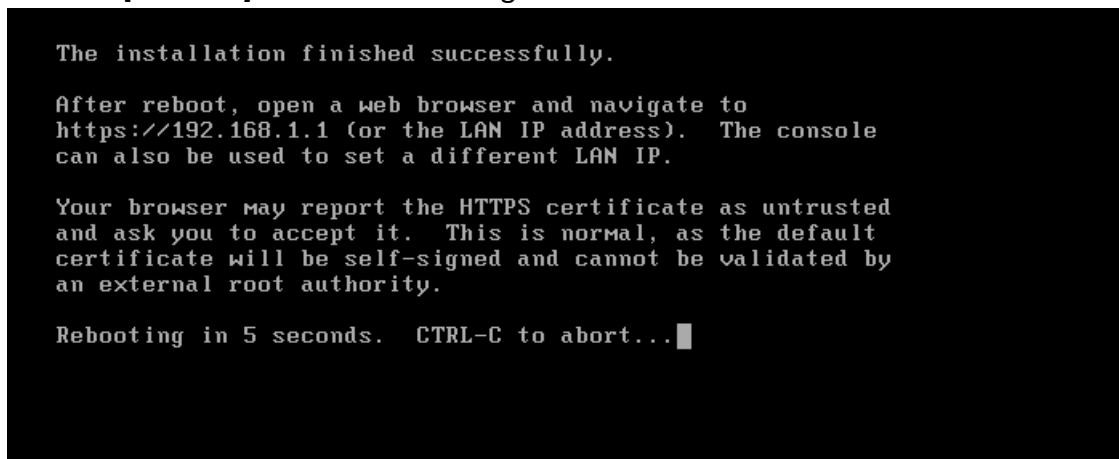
The installation finished successfully.

After reboot, open a web browser and navigate to https://192.168.1.1 (or the LAN IP address). The console can also be used to set a different LAN IP.

Your browser may report the HTTPS certificate as untrusted and ask you to accept it. This is normal, as the default certificate will be self-signed and cannot be validated by an external root authority.

Rebooting in 5 seconds. CTRL-C to abort...